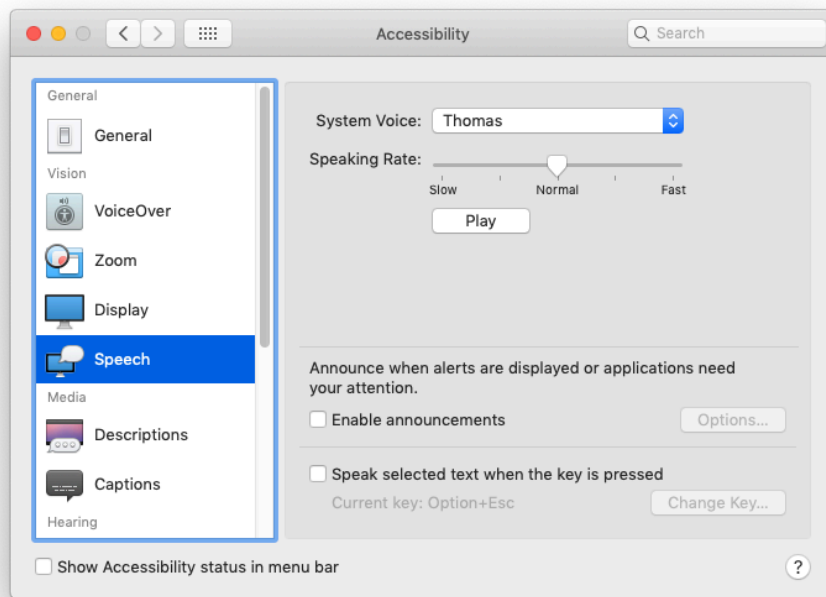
Accessibility

Search

General

General

Vision

VoiceOver

Zoom

Display

Speech

Media

Descriptions

Captions

Hearing

System Voice: Thomas

Speaking Rate:

Slow Normal Fast

Play

Announce when alerts are displayed or applications need your attention.

Enable announcements

Options...

Speak selected text when the key is pressed

Current key: Option+Esc

Change Key...

Show Accessibility status in menu bar

?